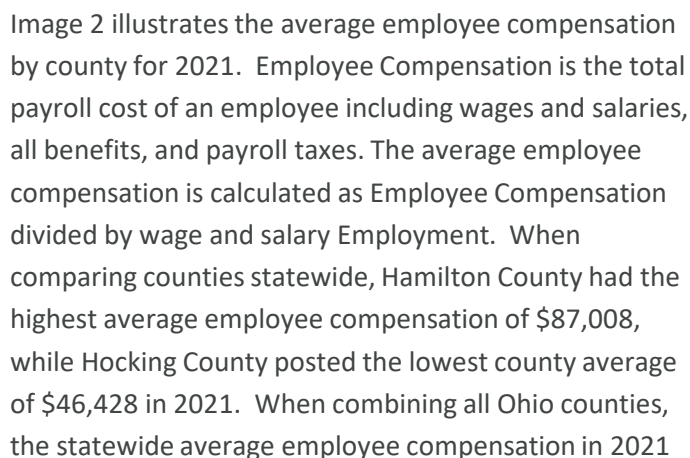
Image 2 illustrates the average employee compensation by county for 2021. Employee Compensation is the total payroll cost of an employee including wages and salaries, all benefits, and payroll taxes. The average employee compensation is calculated as Employee Compensation divided by wage and salary Employment. When comparing counties statewide, Hamilton County had the highest average employee compensation of \$87,008, while Hocking County posted the lowest county average of \$46,428 in 2021. When combining all Ohio counties, the statewide average employee compensation in 2021